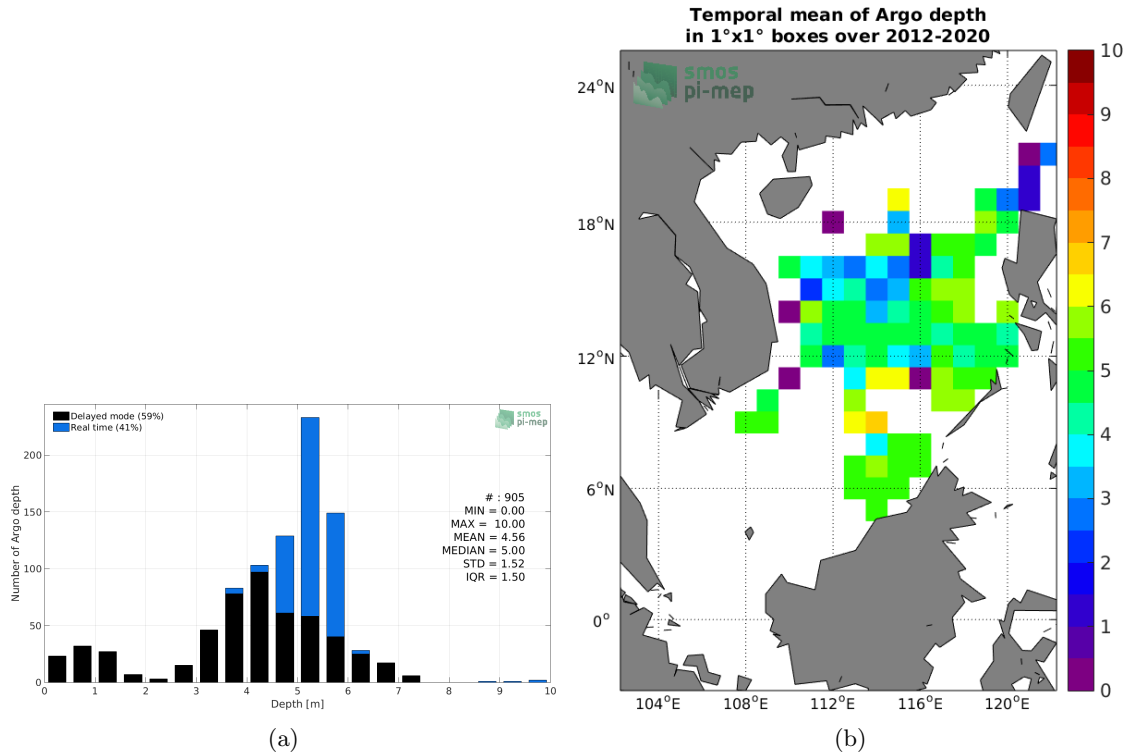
Delayed mode (59%)
Real time (41%)

smos
pi-mep

Number of Argo depth

200
150
100
50
0

0 1 2 3 4 5 6 7 8 9 10
Depth [m]

# : 905
MIN = 0.00
MAX = 10.00
MEAN = 4.56
MEDIAN = 5.00
STD = 1.52
IQR = 1.50

(a)

Temporal mean of Argo depth
in 1°x1° boxes over 2012-2020

smos
pi-mep

24°N
18°N
12°N
6°N
0°

104°E 108°E 112°E 116°E 120°E

10
9
8
7
6
5
4
3
2
1
0

(b)